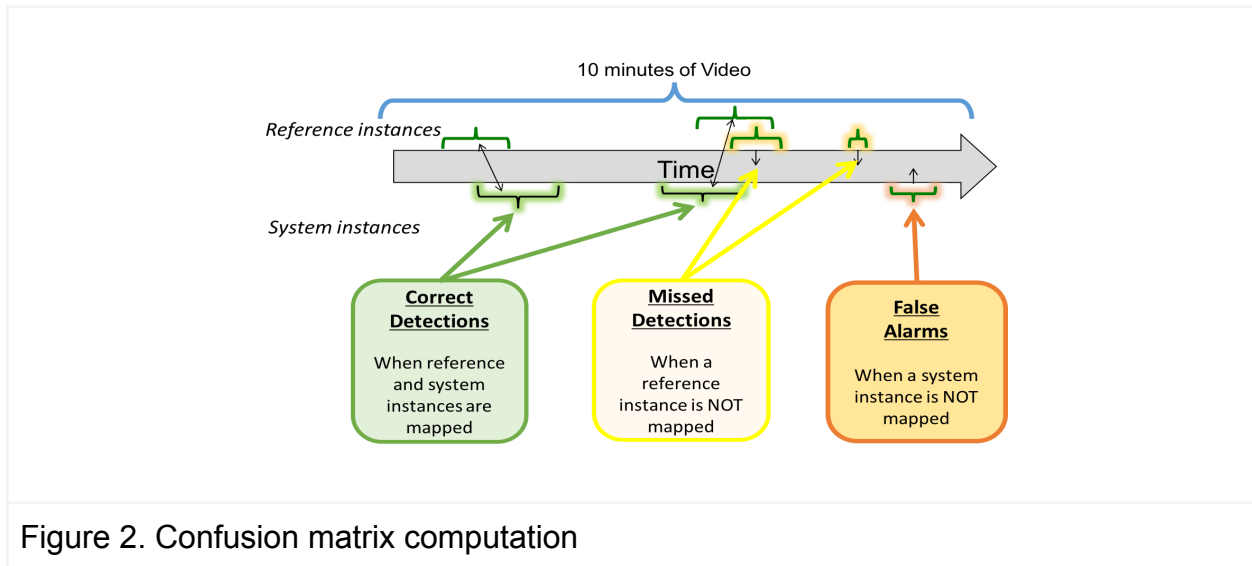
10 minutes of Video

Reference instances

Time

System instances

Correct Detections

When reference and system instances are mapped

Missed Detections

When a reference instance is NOT mapped

False Alarms

When a system instance is NOT mapped

Figure 2. Confusion matrix computation